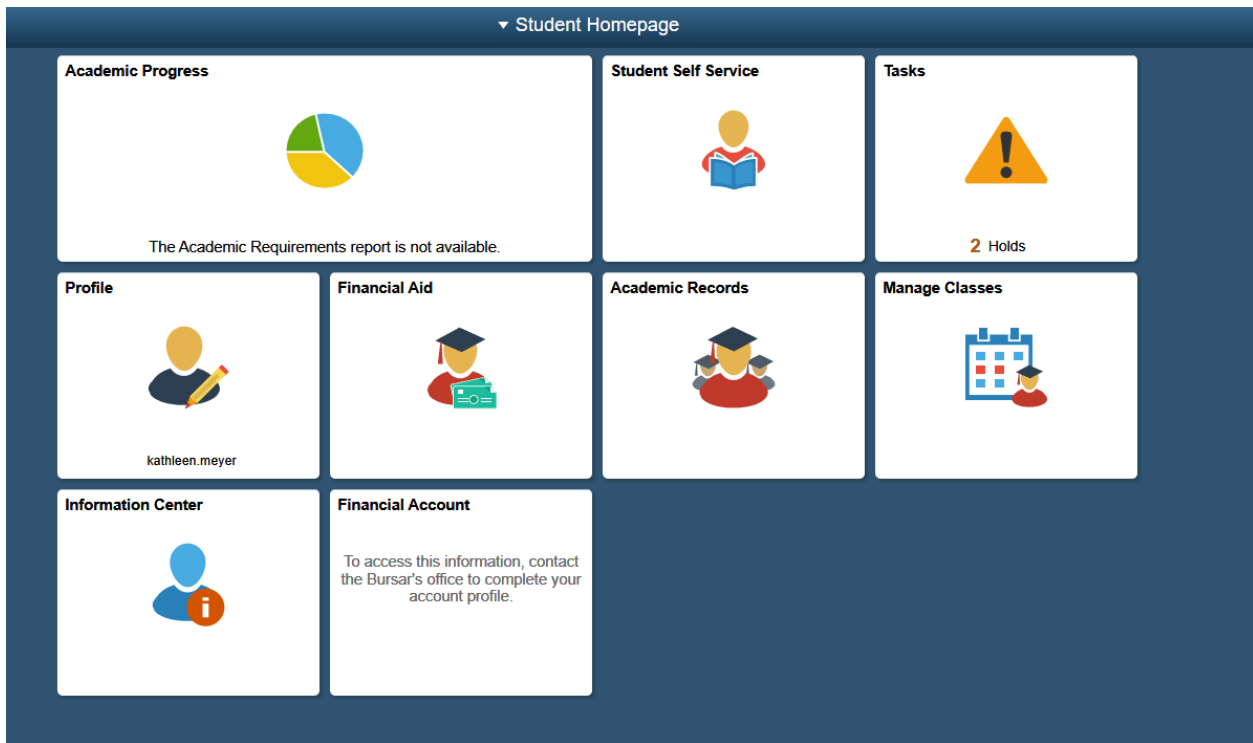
▾ Student Homepage

Academic Progress

The Academic Requirements report is not available.

Student Self Service

Tasks

2 Holds

Profile

kathleen.meyer

Financial Aid

Academic Records

Manage Classes

Information Center

Financial Account

To access this information, contact the Bursar's office to complete your account profile.